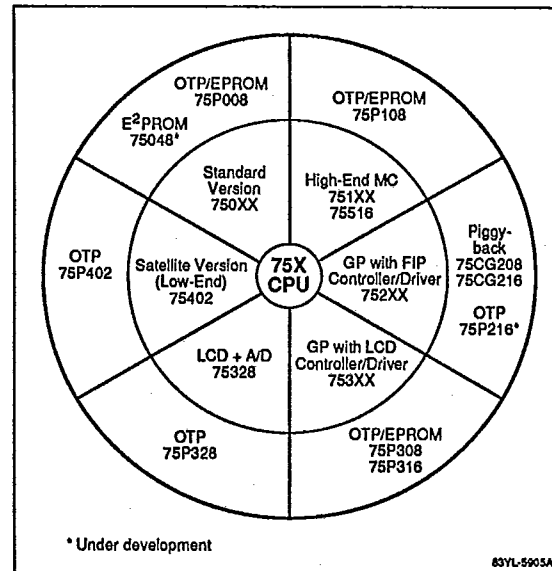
OTP/EPROM
75P008
E$^2$PROM
75048*

OTP/EPROM
75P108

Standard Version
750XX

High-End MC
751XX
75516

OTP
75P402

Satellite Version (Low-End)
75402

75X CPU

GP with FIP Controller/Driver
752XX

Piggy-back
75CG208
75CG216

OTP
75P216*

LCD + A/D
75328

GP with LCD Controller/Driver
753XX

OTP
75P328

OTP/EPROM
75P308
75P316

* Under development

83YL-5905A